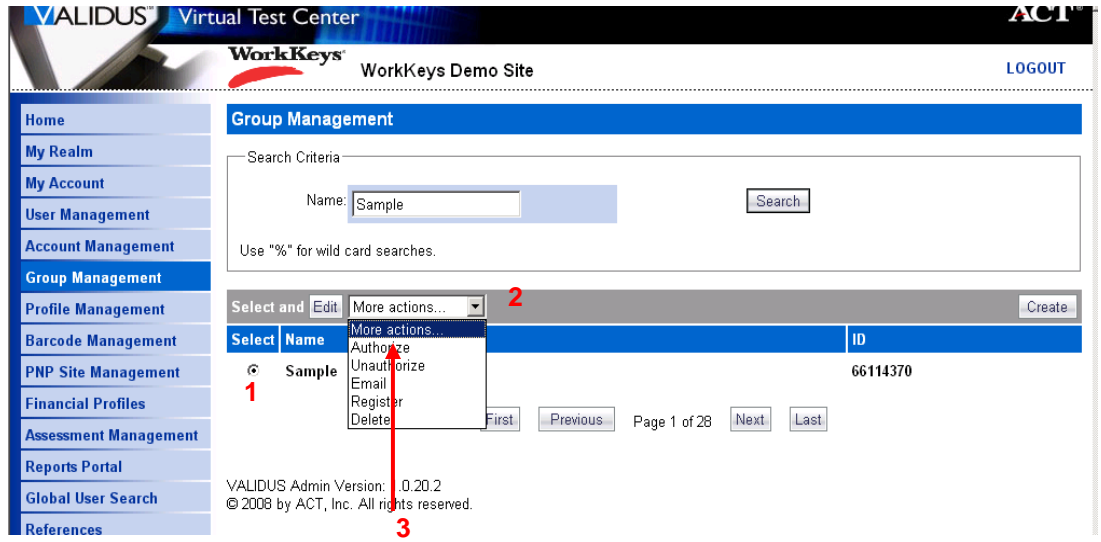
VALIDUS Virtual Test Center

ACT

WorkKeys

WorkKeys Demo Site

LOGOUT

Home
My Realm
My Account
User Management
Account Management
Group Management
Profile Management
Barcode Management
PNP Site Management
Financial Profiles
Assessment Management
Reports Portal
Global User Search
References

Group Management

Search Criteria

Name: Sample

Search

Use "%" for wild card searches.

Select and Edit More actions... 2

Create

| Select | Name | ID |
|---|---|---|
| 1 | Sample | 66114370 |

More actions...
Authorize
Unauthorize
Email
Register
Delete

First Previous Page 1 of 28 Next Last

VALIDUS Admin Version: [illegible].0.20.2
© 2008 by ACT, Inc. All rights reserved.

3